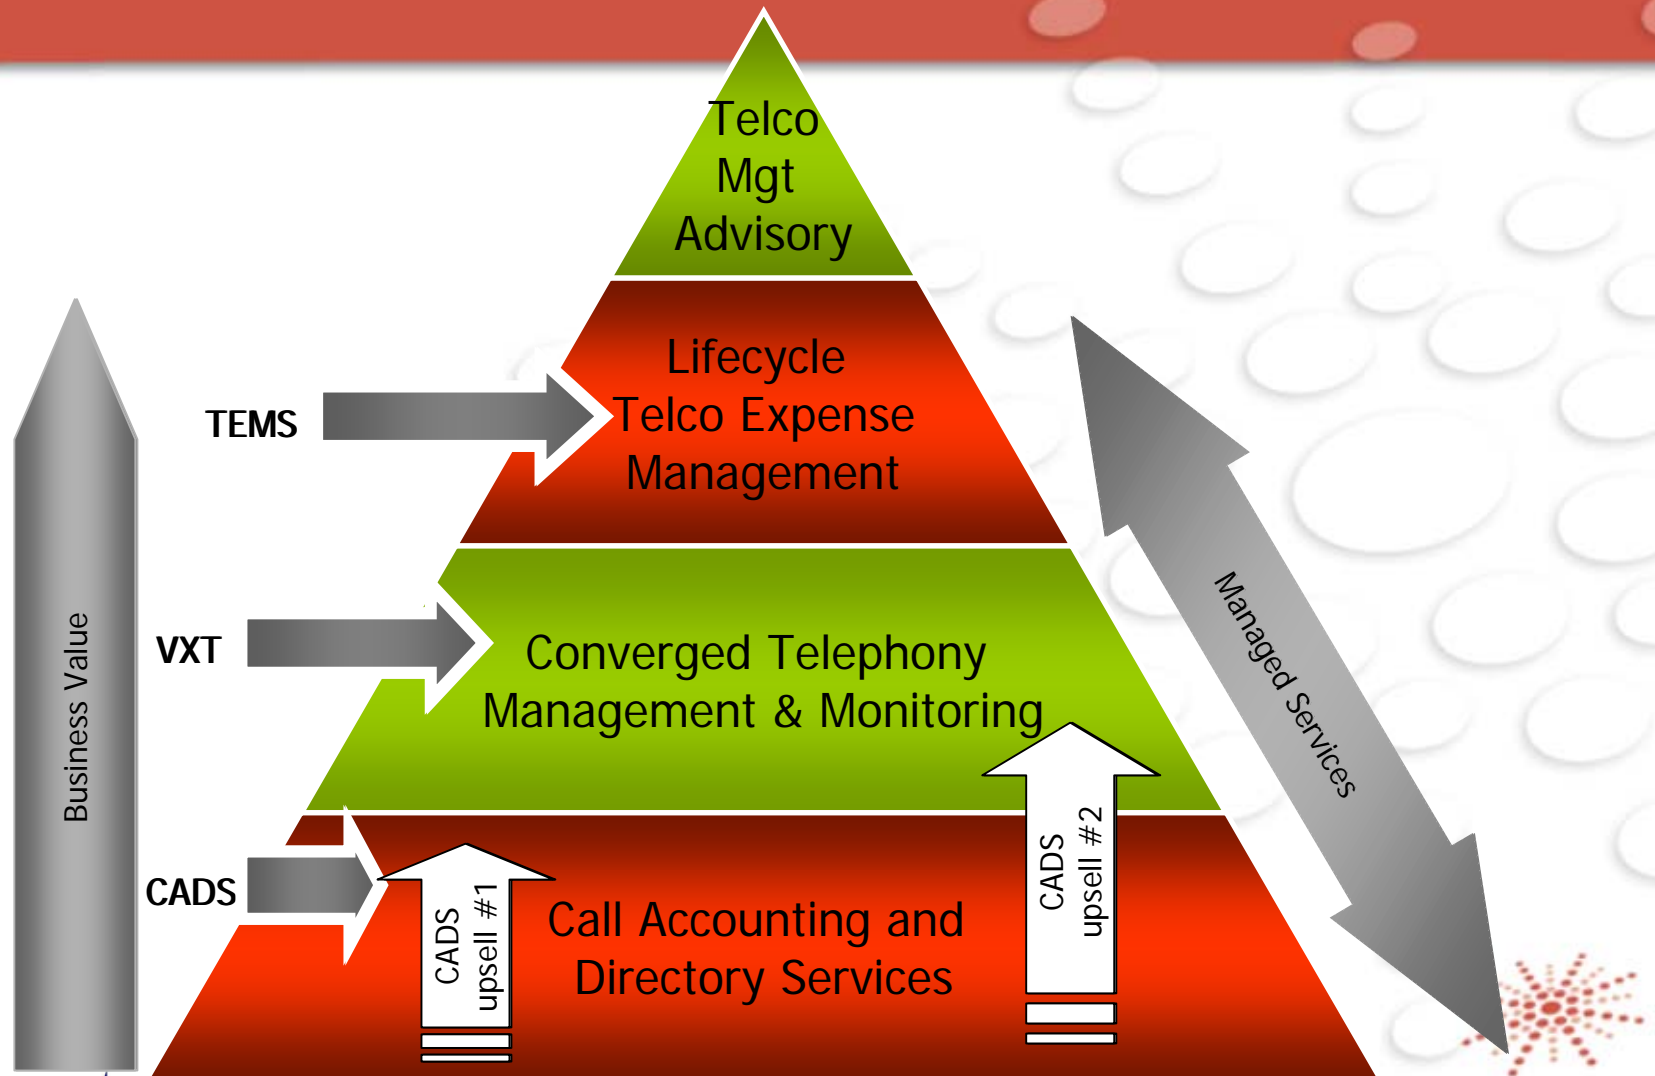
Telco Mgt Advisory

Lifecycle Telco Expense Management

Converged Telephony Management & Monitoring

Call Accounting and Directory Services

Business Value

TEMS

VXT

CADS

CADS upsell #1

CADS upsell #2

Managed Services